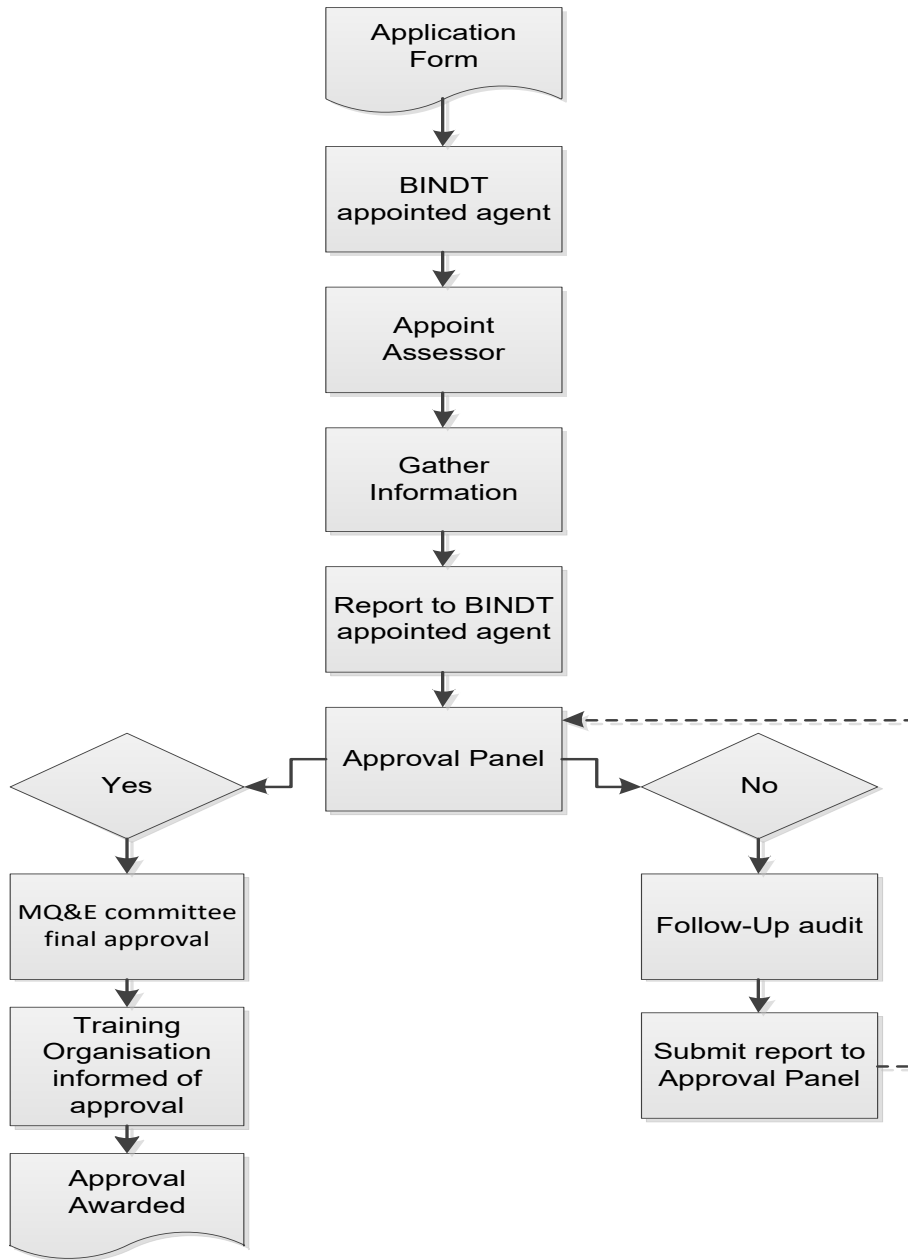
Application Form

BINDT appointed agent

Appoint Assessor

Gather Information

Report to BINDT appointed agent

Approval Panel

Yes

No

MQ&E committee final approval

Training Organisation informed of approval

Approval Awarded

Follow-Up audit

Submit report to Approval Panel